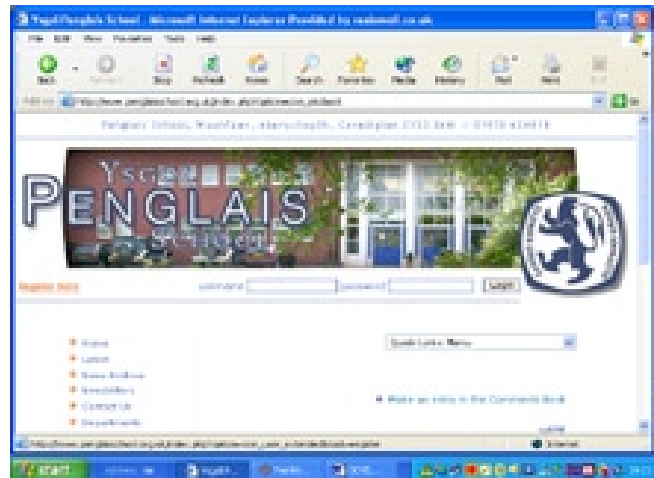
Ysgol Penglais School - Microsoft Internet Explorer Provided by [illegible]

File Edit View Favorites Tools Help

Back Forward Stop Refresh Home Search Favorites Media History Mail Print Edit

Address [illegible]

Penglais School, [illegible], Aberystwyth, Ceredigion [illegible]

Ysgol PENGLAIS School

Register Here username password Login

Quick Links Menu

Home
Latest
News Archive
Newsletters
Contact Us
Departments

Make an entry in the Comments Book

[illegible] Internet

start